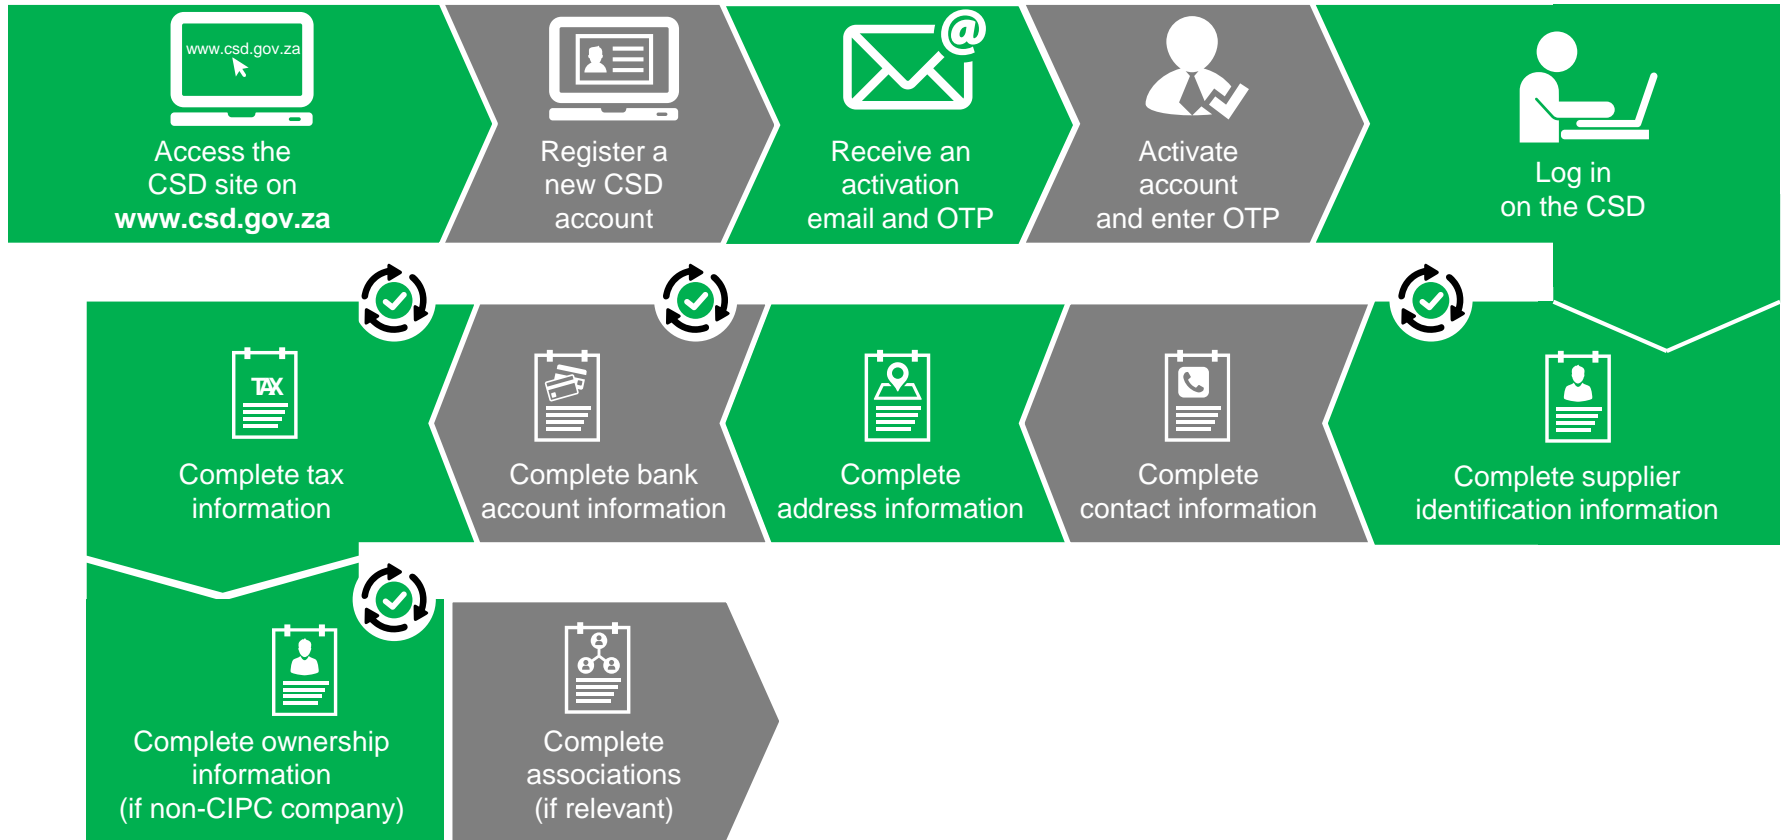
www.csd.gov.za

Access the CSD site on **www.csd.gov.za**

Register a new CSD account

@

Receive an activation email and OTP

Activate account and enter OTP

Log in on the CSD

Complete supplier identification information

Complete contact information

Complete address information

Complete bank account information

TAX

Complete tax information

Complete ownership information (if non-CIPC company)

Complete associations (if relevant)